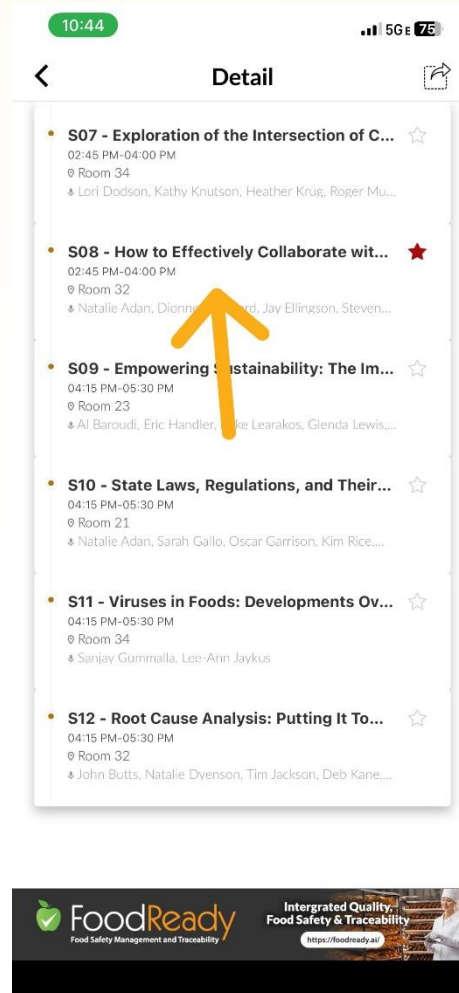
10:44
5G E 75

Detail

S07 - Exploration of the Intersection of C...
02:45 PM-04:00 PM
Room 34
Lori Dodson, Kathy Knutson, Heather Krug, Roger Mu...

S08 - How to Effectively Collaborate wit...
02:45 PM-04:00 PM
Room 32
Natalie Adan, Dionne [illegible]rd, Jay Ellingson, Steven...

S09 - Empowering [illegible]stainability: The Im...
04:15 PM-05:30 PM
Room 23
Al Baroudi, Eric Handler, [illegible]ke Learakos, Glenda Lewis,...

S10 - State Laws, Regulations, and Their...
04:15 PM-05:30 PM
Room 21
Natalie Adan, Sarah Gallo, Oscar Garrison, Kim Rice,...

S11 - Viruses in Foods: Developments Ov...
04:15 PM-05:30 PM
Room 34
Sanjay Gummalla, Lee-Ann Jaykus

S12 - Root Cause Analysis: Putting It To...
04:15 PM-05:30 PM
Room 32
John Butts, Natalie Dyenson, Tim Jackson, Deb Kane,...

FoodReady
Food Safety Management and Traceability
Intergrated Quality, Food Safety & Traceability
https://foodready.ai/